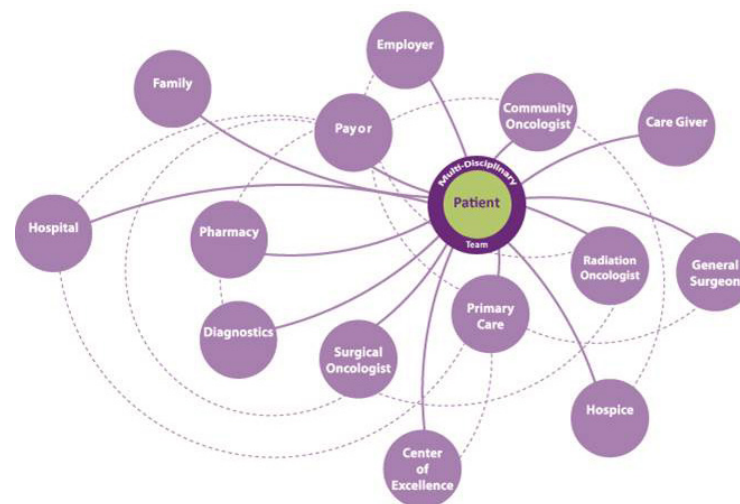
Employer

Family

Payor

Community Oncologist

Care Giver

Multi-Disciplinary

Patient

Team

Hospital

Pharmacy

Radiation Oncologist

General Surgeon

Primary Care

Diagnostics

Surgical Oncologist

Hospice

Center of Excellence